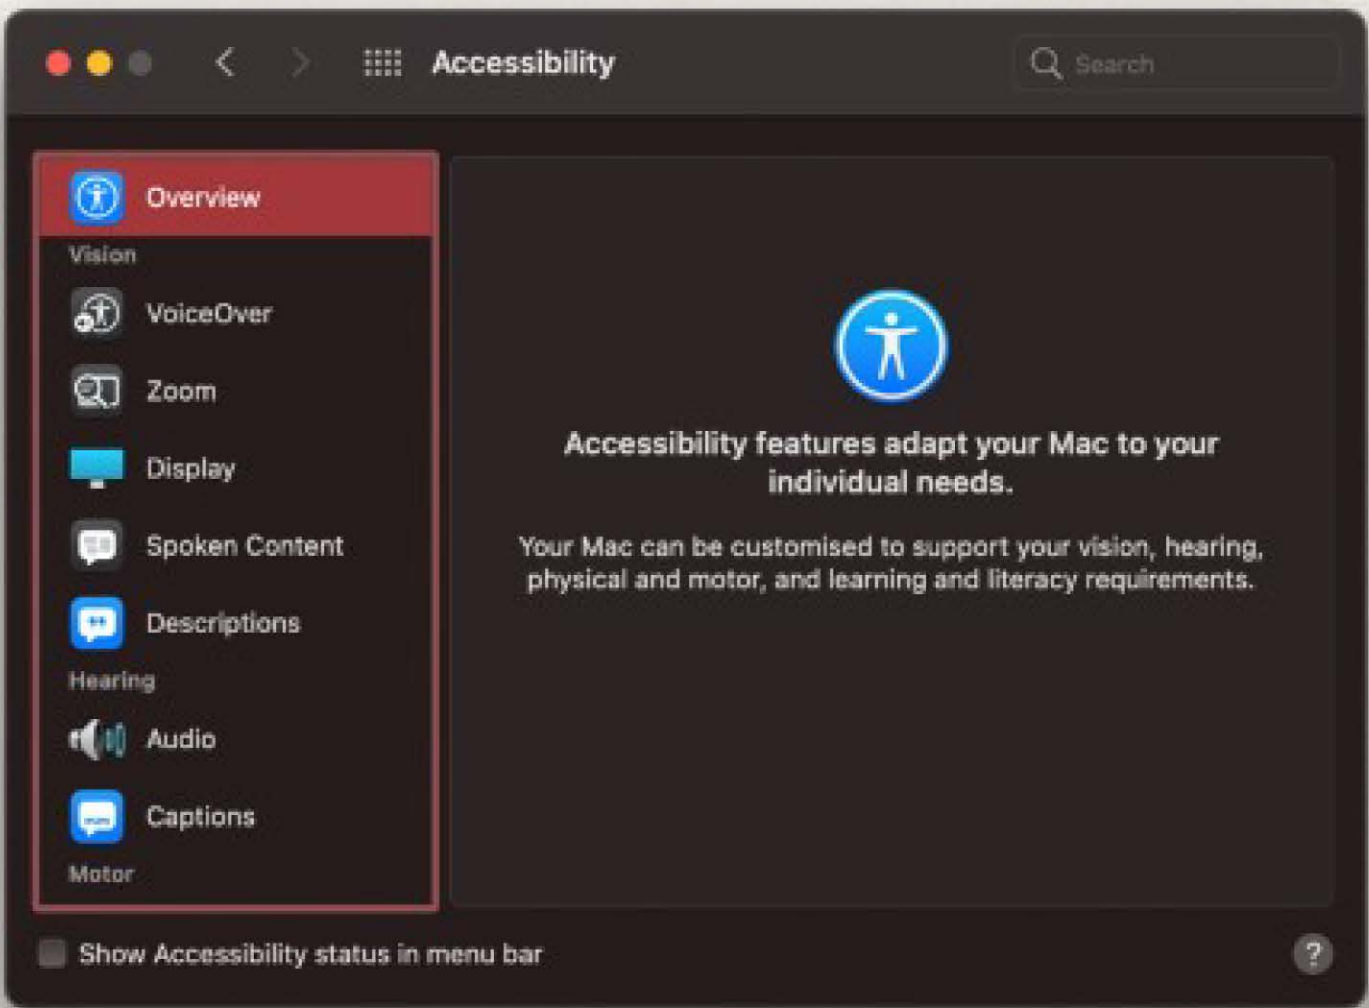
Accessibility

Search

Overview

Vision

VoiceOver

Zoom

Display

Spoken Content

Descriptions

Hearing

Audio

Captions

Motor

Accessibility features adapt your Mac to your individual needs.

Your Mac can be customised to support your vision, hearing, physical and motor, and learning and literacy requirements.

Show Accessibility status in menu bar

?